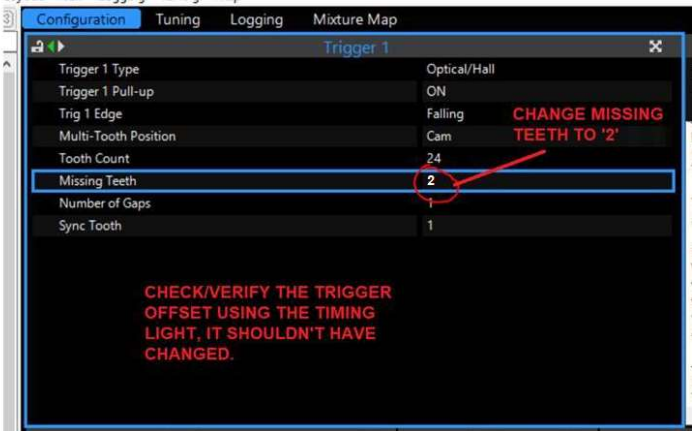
Configuration Tuning Logging Mixture Map

Trigger 1

| | |
|---|---|
| Trigger 1 Type | Optical/Hall |
| Trigger 1 Pull-up | ON |
| Trig 1 Edge | Falling |
| Multi-Tooth Position | Cam |
| Tooth Count | 24 |
| Missing Teeth | 2 |
| Number of Gaps | 1 |
| Sync Tooth | 1 |

CHANGE MISSING TEETH TO '2'

CHECK/VERIFY THE TRIGGER OFFSET USING THE TIMING LIGHT, IT SHOULDN'T HAVE CHANGED.